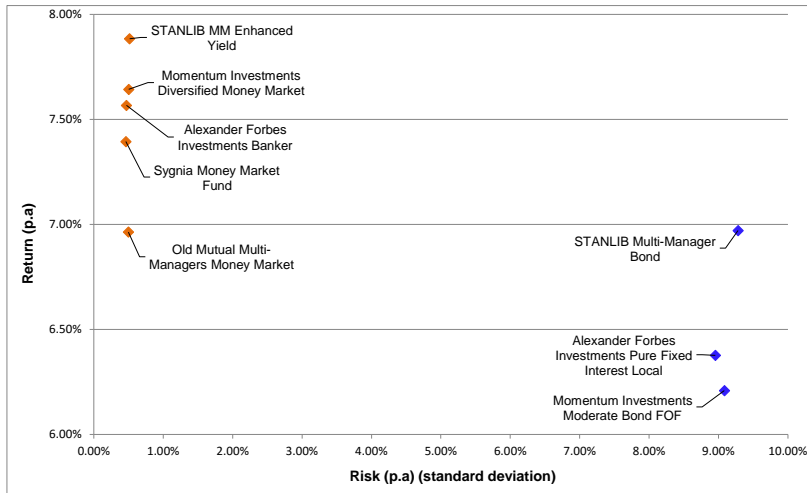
8.00%
7.50%
7.00%
6.50%
6.00%

Return (p.a)

STANLIB MM Enhanced Yield

Momentum Investments Diversified Money Market

Alexander Forbes Investments Banker

Sygnia Money Market Fund

Old Mutual Multi-Managers Money Market

STANLIB Multi-Manager Bond

Alexander Forbes Investments Pure Fixed Interest Local

Momentum Investments Moderate Bond FOF

0.00% 1.00% 2.00% 3.00% 4.00% 5.00% 6.00% 7.00% 8.00% 9.00% 10.00%

Risk (p.a) (standard deviation)